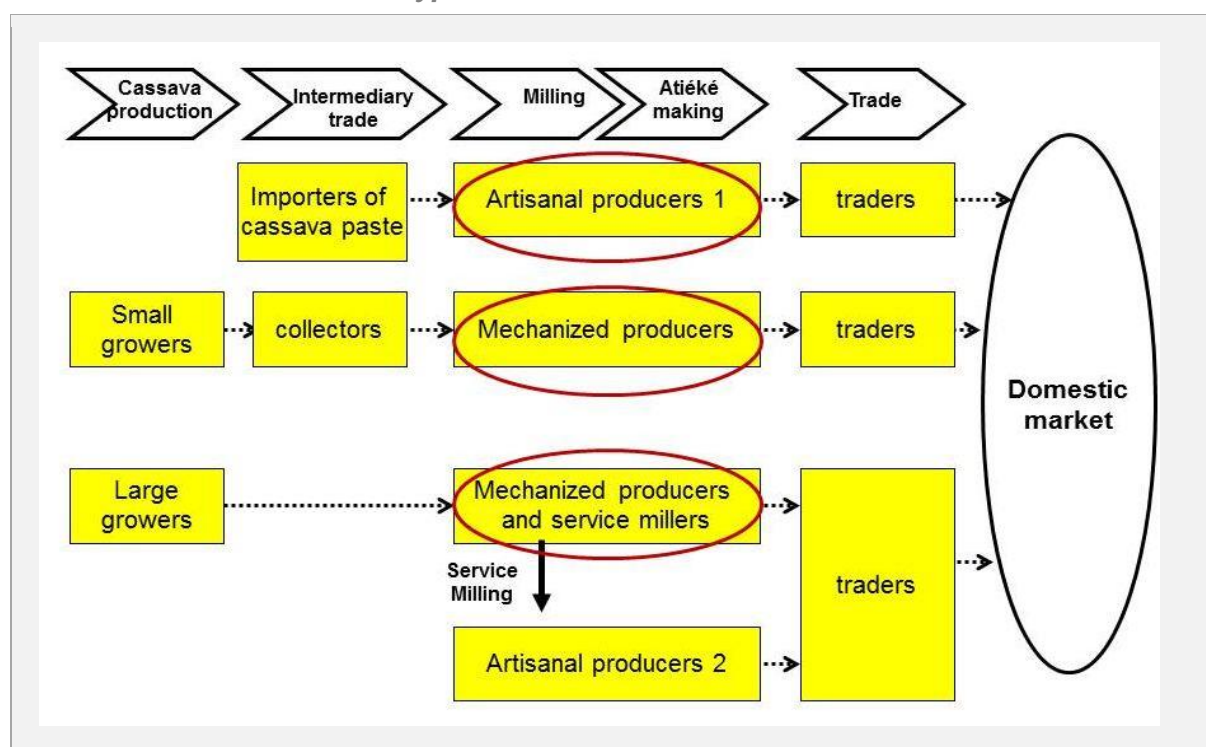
Cassava production

Intermediary trade

Milling

Atiéké making

Trade

Importers of cassava paste

Artisanal producers 1

traders

Small growers

collectors

Mechanized producers

traders

Domestic market

Large growers

Mechanized producers and service millers

Service Milling

traders

Artisanal producers 2